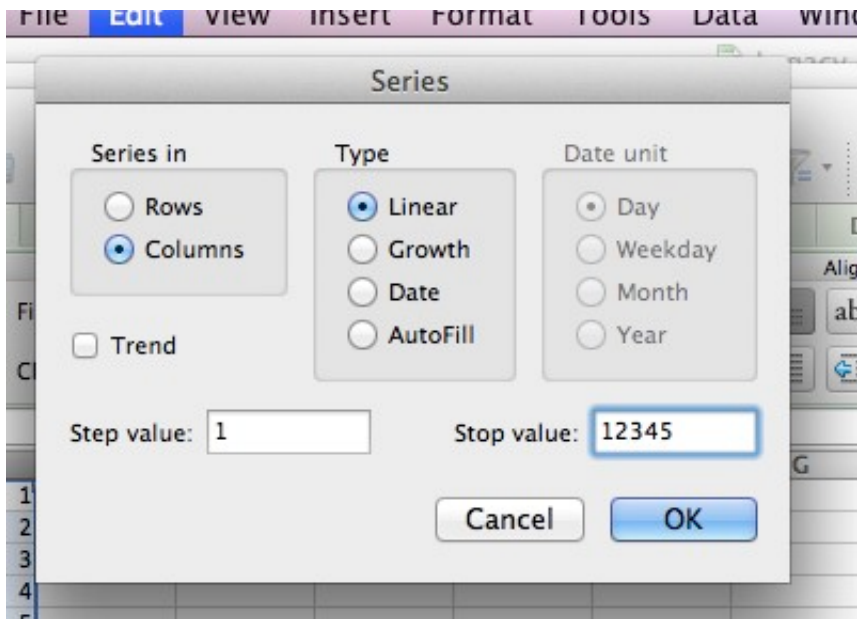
File Edit View Insert Format Tools Data Wind

Series

Series in
Rows
Columns

Trend

Type
Linear
Growth
Date
AutoFill

Date unit
Day
Weekday
Month
Year

Step value: 1

Stop value: 12345

Cancel

OK

Alig

ab

G

1
2
3
4